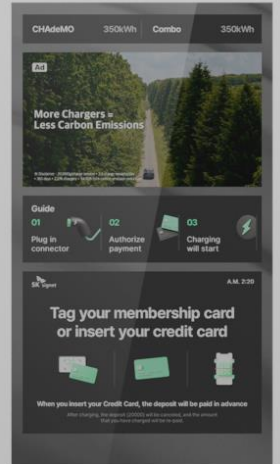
CHAdeMO 350kWh | Combo 350kWh

Ad

More Chargers = Less Carbon Emissions

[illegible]

Guide

01 Plug in connector

02 Authorize payment

03 Charging will start

SK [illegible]

A.M. 2:20

Tag your membership card or insert your credit card

When you insert your Credit Card, the deposit will be paid in advance

After charging, the deposit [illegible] will be canceled, and the amount that you have charged will be paid.